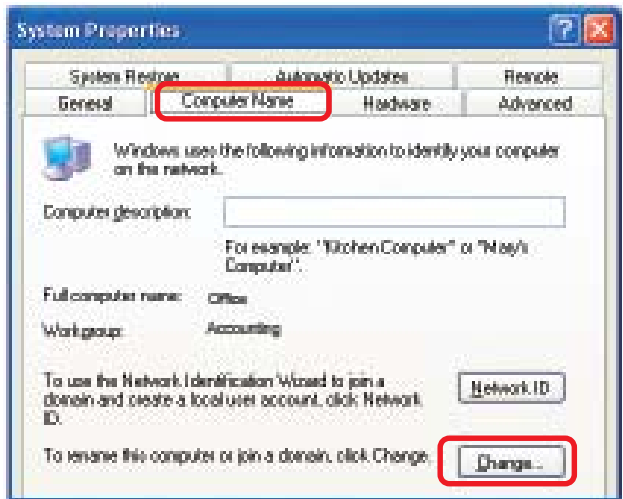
System Properties

System Restore | Automatic Updates | Remote
General | Computer Name | Hardware | Advanced

Windows uses the following information to identify your computer on the network.

Computer description:

For example: "Kitchen Computer" or "Mary's Computer".

Full computer name: Office

Workgroup: Accounting

To use the Network Identification Wizard to join a domain and create a local user account, click Network ID.

Network ID

To rename this computer or join a domain, click Change.

Change...